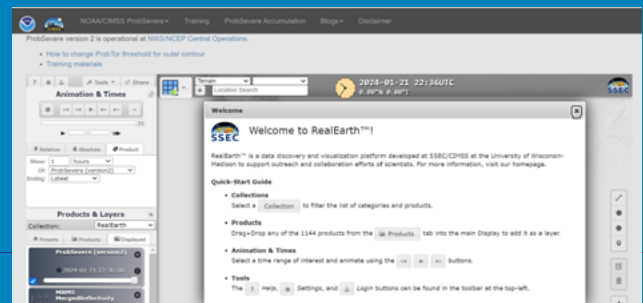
NOAA/CIMSS ProbSevere Training ProbSevere Accumulation Blogs Disclaimer

ProbSevere version 2 is operational at NWS/NCEP Central Operations.

- How to change ProbTor threshold for outer contour
- Training materials

Tools Share

Animation & Times

Relative Absolute Product

Show: 1 hours

Of: ProbSevere (version2)

Ending: Latest

Products & Layers

Collection: RealEarth

Presets Products Displayed

ProbSevere (version2)

2024-01-21 22:36:58

MRMS MergedReflectivity

Terrain

Location Search

2024-01-21 22:36UTC

0.00°N 0.00°E

SSEC

Welcome

Welcome to RealEarth™!

RealEarth™ is a data discovery and visualization platform developed at SSEC/CIMSS at the University of Wisconsin-Madison to support outreach and collaboration efforts of scientists. For more information, visit our homepage.

Quick-Start Guide

- Collections
Select a Collection to filter the list of categories and products.

- Products
Drag+Drop any of the 1144 products from the Products tab into the main Display to add it as a layer.

- Animation & Times
Select a time range of interest and animate using the buttons.

- Tools
The ? Help, Settings, and Login buttons can be found in the toolbar at the top-left.